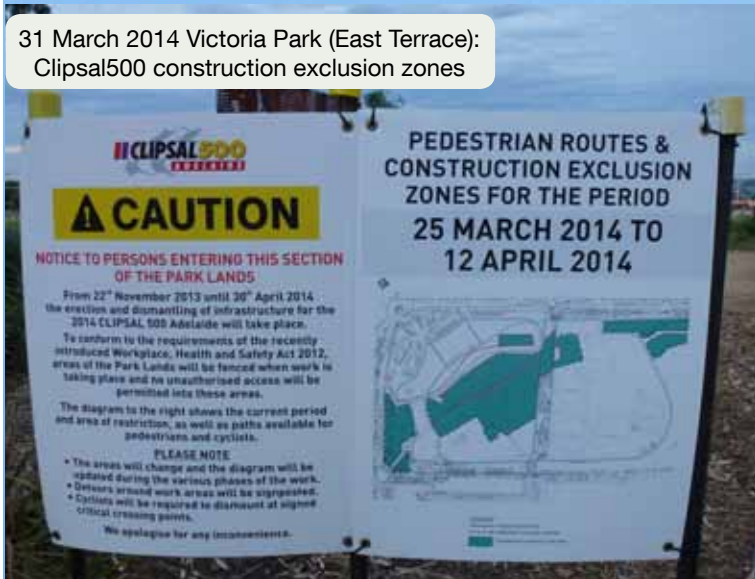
31 March 2014 Victoria Park (East Terrace): Clipsal500 construction exclusion zones

CLIPSAL 500 ADELAIDE

CAUTION

NOTICE TO PERSONS ENTERING THIS SECTION OF THE PARK LANDS

From 22nd November 2013 until 30th April 2014 the erection and dismantling of infrastructure for the 2014 CLIPSAL 500 Adelaide will take place.

To conform to the requirements of the recently introduced Workplace, Health and Safety Act 2012, areas of the Park Lands will be fenced when work is taking place and no unauthorised access will be permitted into these areas.

The diagram to the right shows the current period and area of restriction, as well as paths available for pedestrians and cyclists.

PLEASE NOTE
• The areas will change and the diagram will be updated during the various phases of the work.
• Detours around work areas will be signposted.
• Cyclists will be required to dismount at signed critical crossing points.

We apologise for any inconvenience.

PEDESTRIAN ROUTES & CONSTRUCTION EXCLUSION ZONES FOR THE PERIOD
25 MARCH 2014 TO 12 APRIL 2014

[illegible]